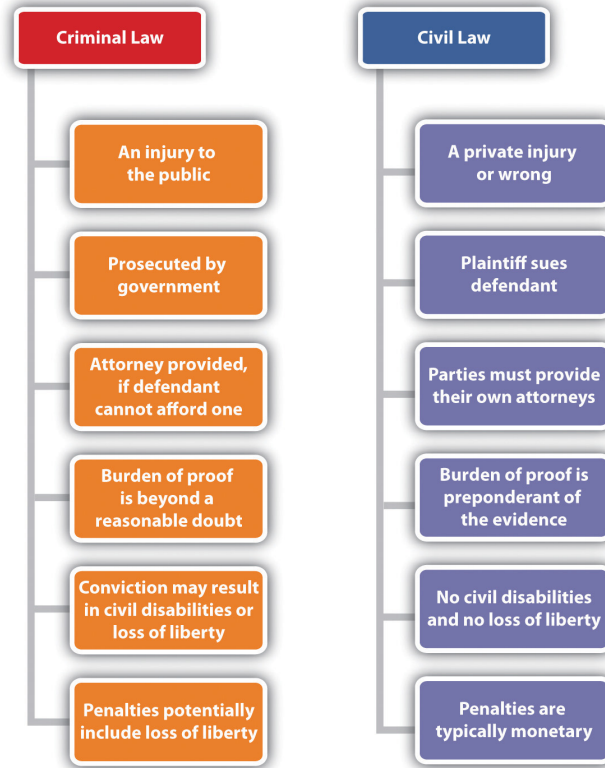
Criminal Law

An injury to the public

Prosecuted by government

Attorney provided, if defendant cannot afford one

Burden of proof is beyond a reasonable doubt

Conviction may result in civil disabilities or loss of liberty

Penalties potentially include loss of liberty

Civil Law

A private injury or wrong

Plaintiff sues defendant

Parties must provide their own attorneys

Burden of proof is preponderant of the evidence

No civil disabilities and no loss of liberty

Penalties are typically monetary